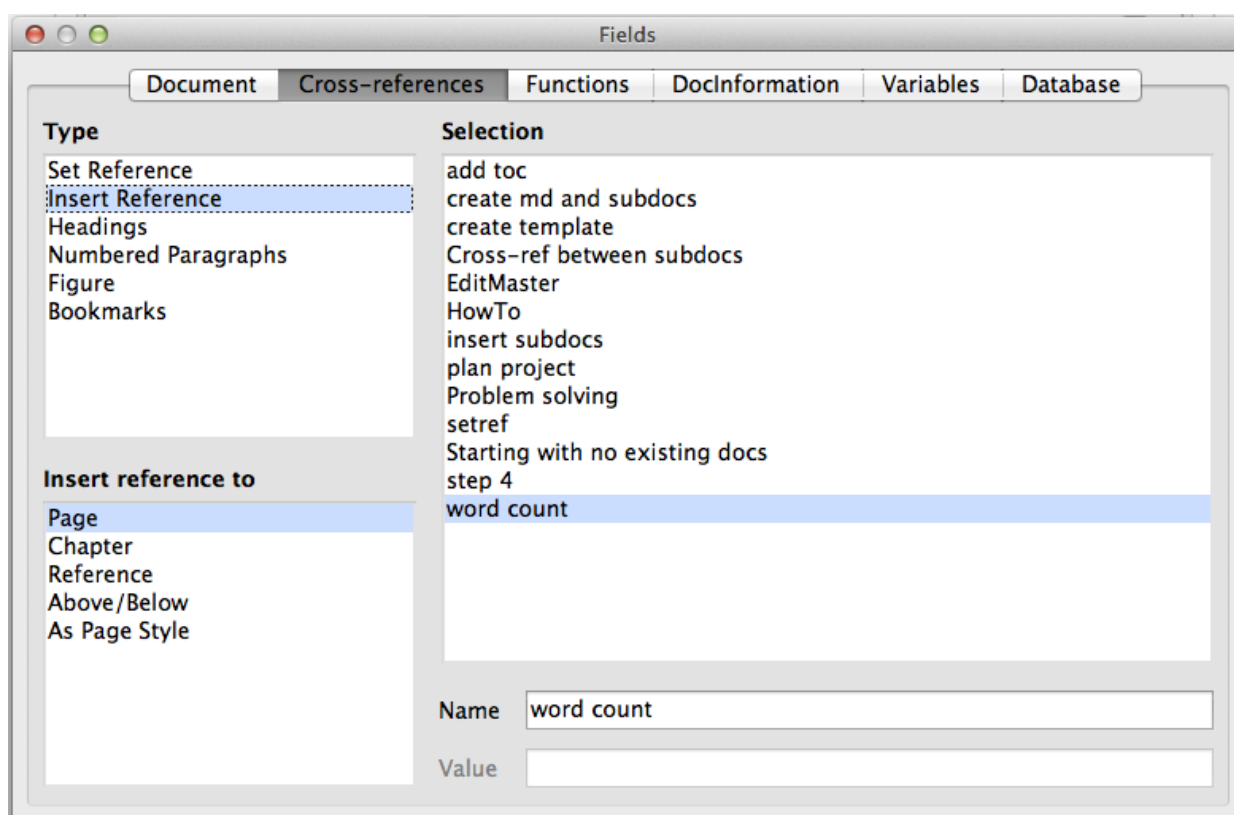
Fields

Document | Cross-references | Functions | DocInformation | Variables | Database

Type
Set Reference
Insert Reference
Headings
Numbered Paragraphs
Figure
Bookmarks

Insert reference to
Page
Chapter
Reference
Above/Below
As Page Style

Selection
add toc
create md and subdocs
create template
Cross-ref between subdocs
EditMaster
HowTo
insert subdocs
plan project
Problem solving
setref
Starting with no existing docs
step 4
word count

Name word count
Value